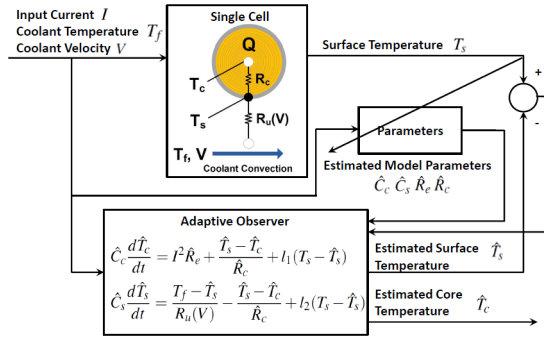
Input Current $I$
Coolant Temperature $T_f$
Coolant Velocity $V$

Single Cell

Q

$T_c$

$R_c$

$T_s$

$R_u(V)$

$T_f$, $V$

Coolant Convection

Surface Temperature $T_s$

+

-

Parameters

Estimated Model Parameters
$\hat{C}_c\ \hat{C}_s\ \hat{R}_e\ \hat{R}_c$

Adaptive Observer

$\hat{C}_c\frac{d\hat{T}_c}{dt} = I^2\hat{R}_e + \frac{\hat{T}_s - \hat{T}_c}{\hat{R}_c} + l_1(T_s - \hat{T}_s)$

$\hat{C}_s\frac{d\hat{T}_s}{dt} = \frac{T_f - \hat{T}_s}{R_u(V)} - \frac{\hat{T}_s - \hat{T}_c}{\hat{R}_c} + l_2(T_s - \hat{T}_s)$

Estimated Surface Temperature $\hat{T}_s$

Estimated Core Temperature $\hat{T}_c$